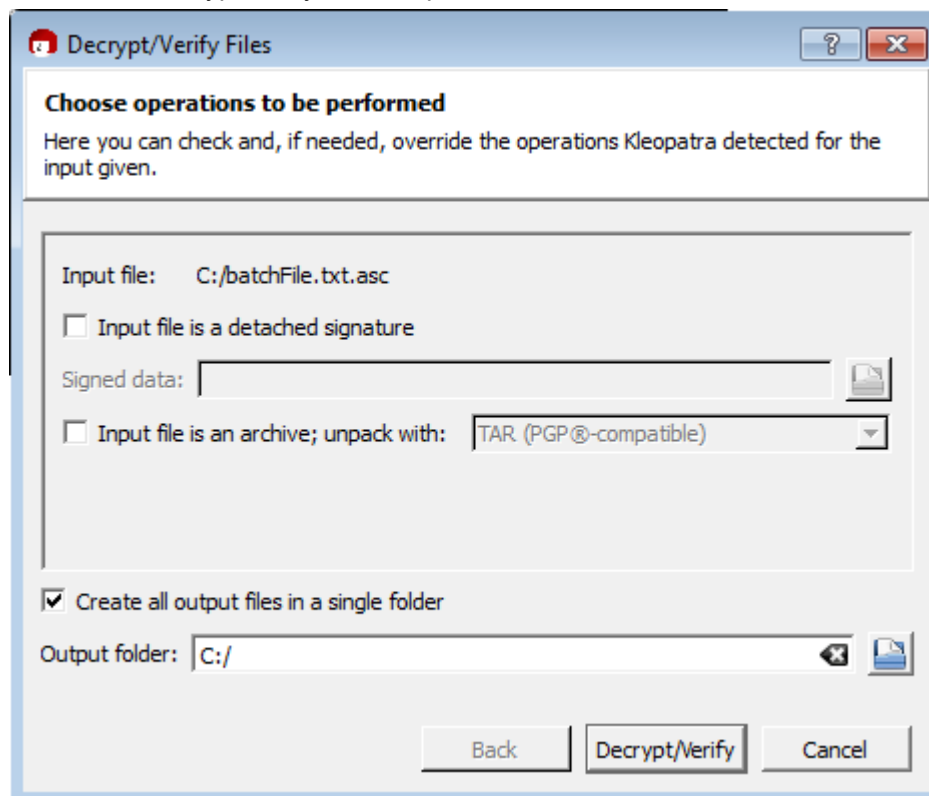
Decrypt/Verify Files

?

Choose operations to be performed

Here you can check and, if needed, override the operations Kleopatra detected for the input given.

Input file: C:/batchFile.txt.asc

Input file is a detached signature

Signed data:

Input file is an archive; unpack with: TAR (PGP®-compatible)

Create all output files in a single folder

Output folder: C:/

Back Decrypt/Verify Cancel